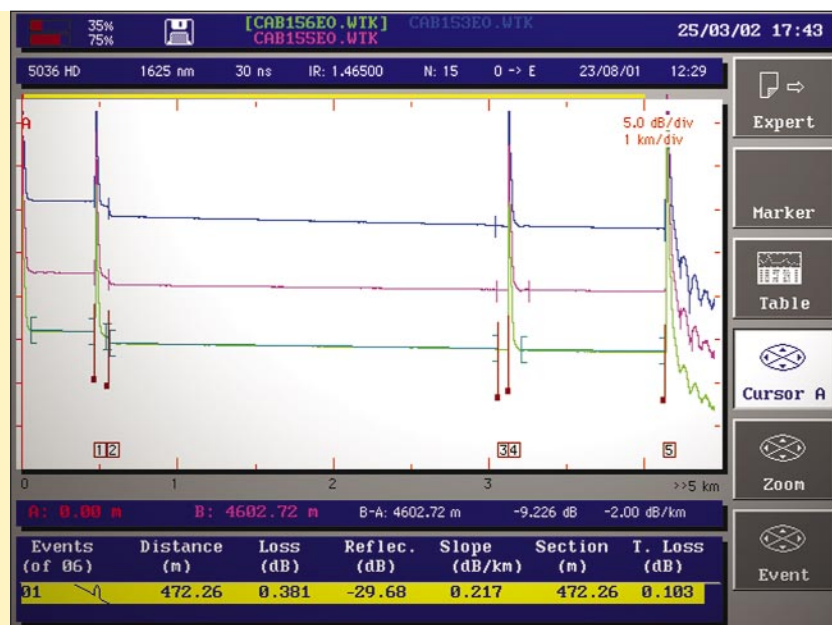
35%
75%
[CAB156E0.WTK]
CAB155E0.WTK
CAB153E0.WTK
25/03/02 17:43

5036 HD 1625 nm 30 ns IR: 1.46500 N: 15 0 -> E 23/08/01 12:29

A
5.0 dB/div
1 km/div

1 2
3 4
5

0 1 2 3 >>5 km

A: 0.00 m B: 4602.72 m B-A: 4602.72 m -9.226 dB -2.00 dB/km

| Events (of 06) | Distance (m) | Loss (dB) | Reflec. (dB) | Slope (dB/km) | Section (m) | T. Loss (dB) |
|---|---|---|---|---|---|---|
| 01 | 472.26 | 0.381 | -29.68 | 0.217 | 472.26 | 0.103 |

Expert
Marker
Table
Cursor A
Zoom
Event